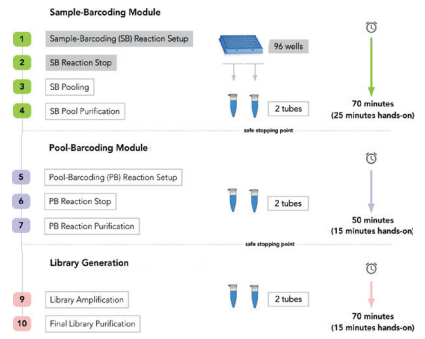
Sample-Barcoding Module

1 Sample-Barcoding (SB) Reaction Setup

2 SB Reaction Stop

3 SB Pooling

4 SB Pool Purification

96 wells

2 tubes

70 minutes
(25 minutes hands-on)

safe stopping point

Pool-Barcoding Module

5 Pool-Barcoding (PB) Reaction Setup

6 PB Reaction Stop

7 PB Reaction Purification

2 tubes

50 minutes
(15 minutes hands-on)

safe stopping point

Library Generation

9 Library Amplification

10 Final Library Purification

2 tubes

70 minutes
(15 minutes hands-on)